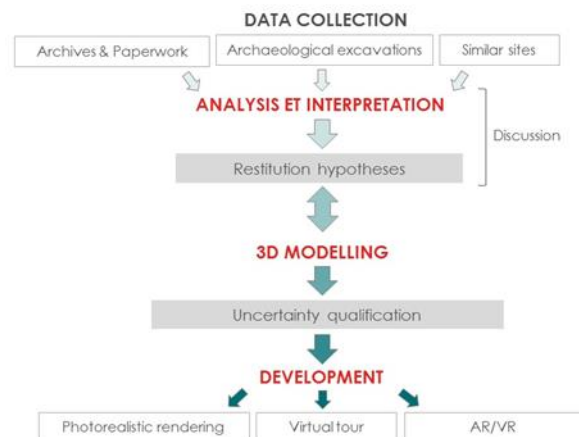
DATA COLLECTION

Archives & Paperwork

Archaeological excavations

Similar sites

ANALYSIS ET INTERPRETATION

Discussion

Restitution hypotheses

3D MODELLING

Uncertainty qualification

DEVELOPMENT

Photorealistic rendering

Virtual tour

AR/VR